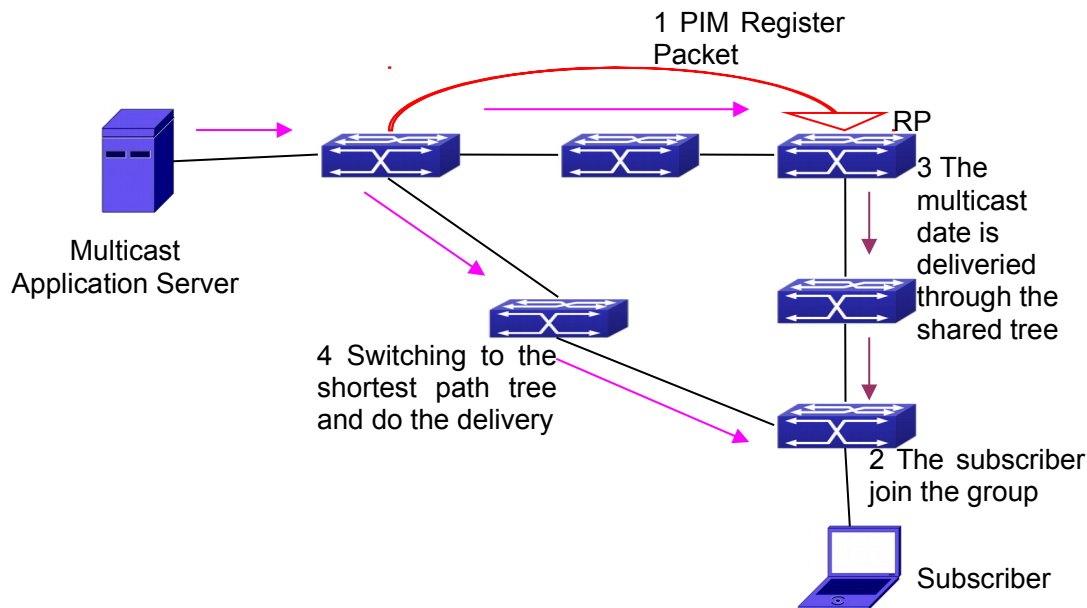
1 PIM Register Packet

RP

Multicast Application Server

3 The multicast date is deliveried through the shared tree

4 Switching to the shortest path tree and do the delivery

2 The subscriber join the group

Subscriber